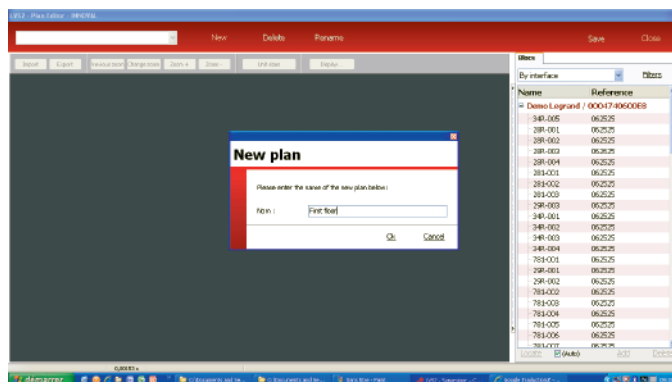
LIS2 - Plan Editor - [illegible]

New Delete Rename Save Close

Import Export Measurement Change view Zoom + Zoom - Undo Redo Display

Blocs

By interface

Filters

| Name | Reference |
|---|---|
| Demo Legrand / 00047406006E8 | |
| 34R-005 | 06252S |
| 28R-001 | 06252S |
| 28R-002 | 06252S |
| 28R-003 | 06252S |
| 28R-004 | 06252S |
| 281-001 | 06252S |
| 281-002 | 06252S |
| 281-003 | 06252S |
| 29R-003 | 06252S |
| 34R-001 | 06252S |
| 34R-002 | 06252S |
| 34R-003 | 06252S |
| 34R-004 | 06252S |
| 781-001 | 06252S |
| 29R-001 | 06252S |
| 29R-002 | 06252S |
| 781-002 | 06252S |
| 781-003 | 06252S |
| 781-004 | 06252S |
| 781-005 | 06252S |
| 781-006 | 06252S |
| 781-007 | 06252S |

Locate (Auto) Add Delete

New plan

Please enter the name of the new plan below :

Nom : First floor

Ok Cancel

0,0003 ×

démarrer